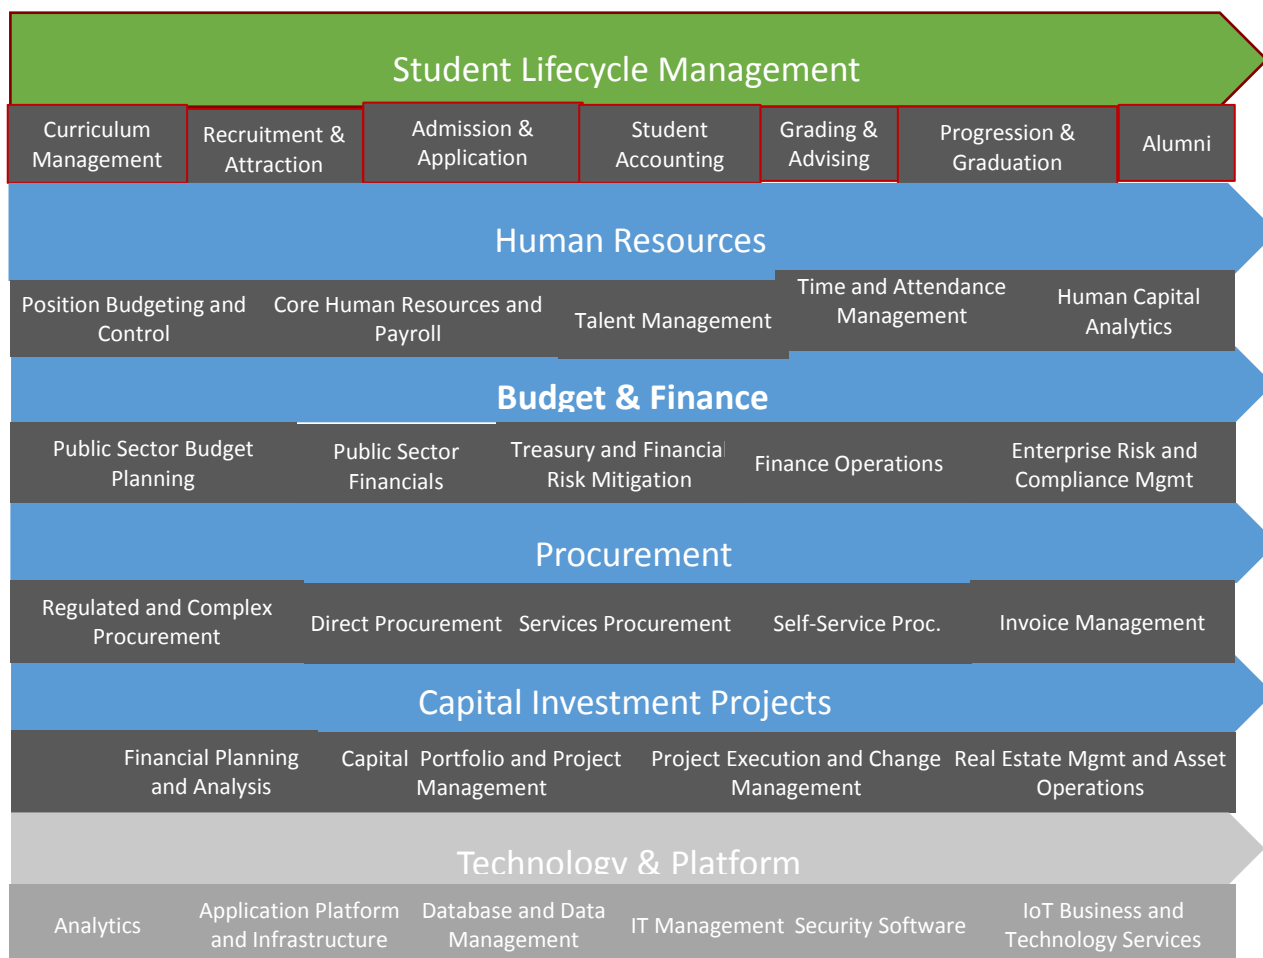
Student Lifecycle Management

Curriculum Management

Recruitment & Attraction

Admission & Application

Student Accounting

Grading & Advising

Progression & Graduation

Alumni

Human Resources

Position Budgeting and Control

Core Human Resources and Payroll

Talent Management

Time and Attendance Management

Human Capital Analytics

Budget & Finance

Public Sector Budget Planning

Public Sector Financials

Treasury and Financial Risk Mitigation

Finance Operations

Enterprise Risk and Compliance Mgmt

Procurement

Regulated and Complex Procurement

Direct Procurement

Services Procurement

Self-Service Proc.

Invoice Management

Capital Investment Projects

Financial Planning and Analysis

Capital Portfolio and Project Management

Project Execution and Change Management

Real Estate Mgmt and Asset Operations

Technology & Platform

Analytics

Application Platform and Infrastructure

Database and Data Management

IT Management

Security Software

IoT Business and Technology Services